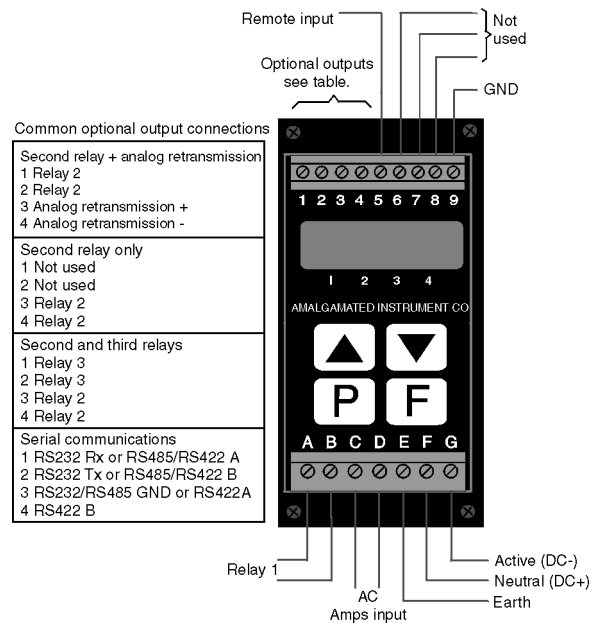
Remote input

Not used

Optional outputs see table.

GND

Common optional output connections

| Second relay + analog retransmission<br>1 Relay 2<br>2 Relay 2<br>3 Analog retransmission +<br>4 Analog retransmission - |
|---|
| Second relay only<br>1 Not used<br>2 Not used<br>3 Relay 2<br>4 Relay 2 |
| Second and third relays<br>1 Relay 3<br>2 Relay 3<br>3 Relay 2<br>4 Relay 2 |
| Serial communications<br>1 RS232 Rx or RS485/RS422 A<br>2 RS232 Tx or RS485/RS422 B<br>3 RS232/RS485 GND or RS422A<br>4 RS422 B |

1 2 3 4 5 6 7 8 9

1 2 3 4

AMALGAMATED INSTRUMENT CO

P F

A B C D E F G

Relay 1

AC Amps input

Earth

Neutral (DC+)

Active (DC-)